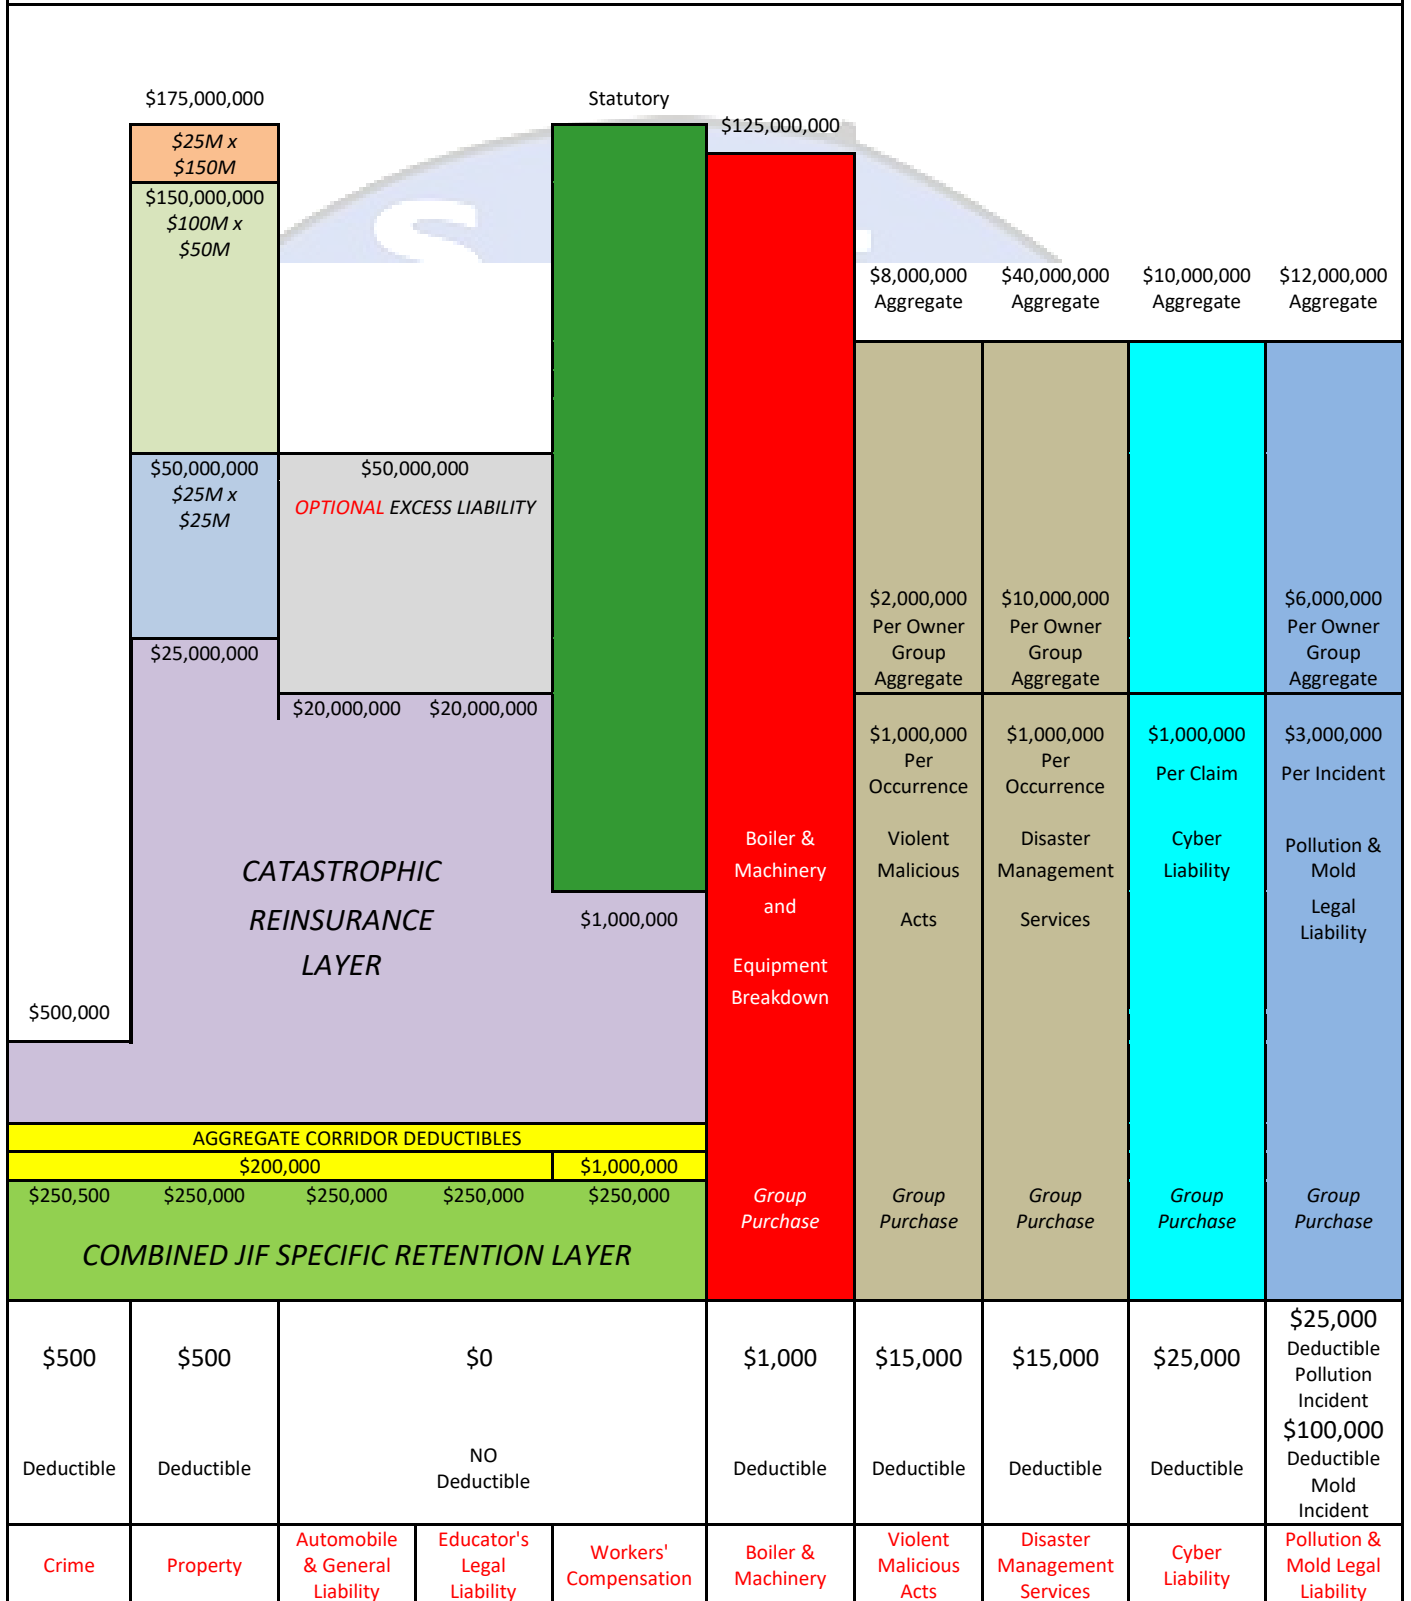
$175,000,000

Statutory

$125,000,000

$25M x $150M

$150,000,000 $100M x $50M

$8,000,000 Aggregate

$40,000,000 Aggregate

$10,000,000 Aggregate

$12,000,000 Aggregate

$50,000,000 $25M x $25M

$50,000,000

OPTIONAL EXCESS LIABILITY

$2,000,000 Per Owner Group Aggregate

$10,000,000 Per Owner Group Aggregate

$6,000,000 Per Owner Group Aggregate

$25,000,000

$20,000,000 $20,000,000

$1,000,000 Per Occurrence

$1,000,000 Per Occurrence

$1,000,000 Per Claim

$3,000,000 Per Incident

Boiler & Machinery and Equipment Breakdown

Violent Malicious Acts

Disaster Management Services

Cyber Liability

Pollution & Mold Legal Liability

CATASTROPHIC REINSURANCE LAYER

$1,000,000

$500,000

AGGREGATE CORRIDOR DEDUCTIBLES

$200,000 $1,000,000

$250,500 $250,000 $250,000 $250,000 $250,000

COMBINED JIF SPECIFIC RETENTION LAYER

Group Purchase

Group Purchase

Group Purchase

Group Purchase

Group Purchase

| $500 Deductible | $500 Deductible | $0 NO Deductible | | | $1,000 Deductible | $15,000 Deductible | $15,000 Deductible | $25,000 Deductible | $25,000 Deductible Pollution Incident $100,000 Deductible Mold Incident |
|---|---|---|---|---|---|---|---|---|---|
| Crime | Property | Automobile & General Liability | Educator's Legal Liability | Workers' Compensation | Boiler & Machinery | Violent Malicious Acts | Disaster Management Services | Cyber Liability | Pollution & Mold Legal Liability |